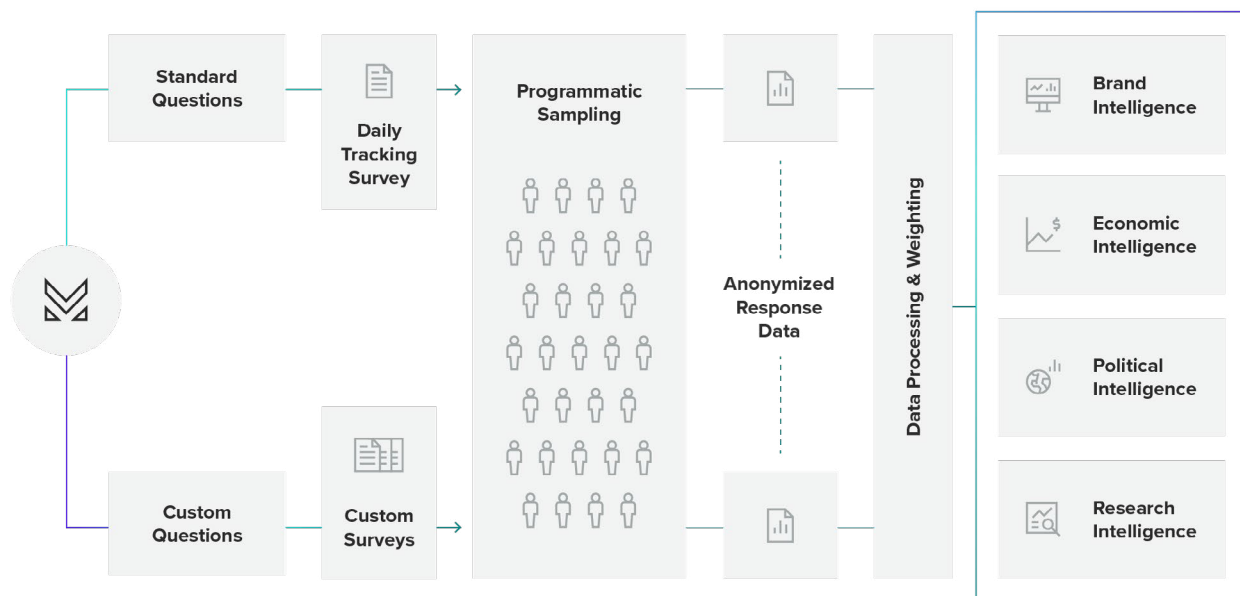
Standard Questions

Daily Tracking Survey

Programmatic Sampling

Anonymized Response Data

Data Processing & Weighting

Brand Intelligence

Economic Intelligence

Political Intelligence

Research Intelligence

Custom Questions

Custom Surveys